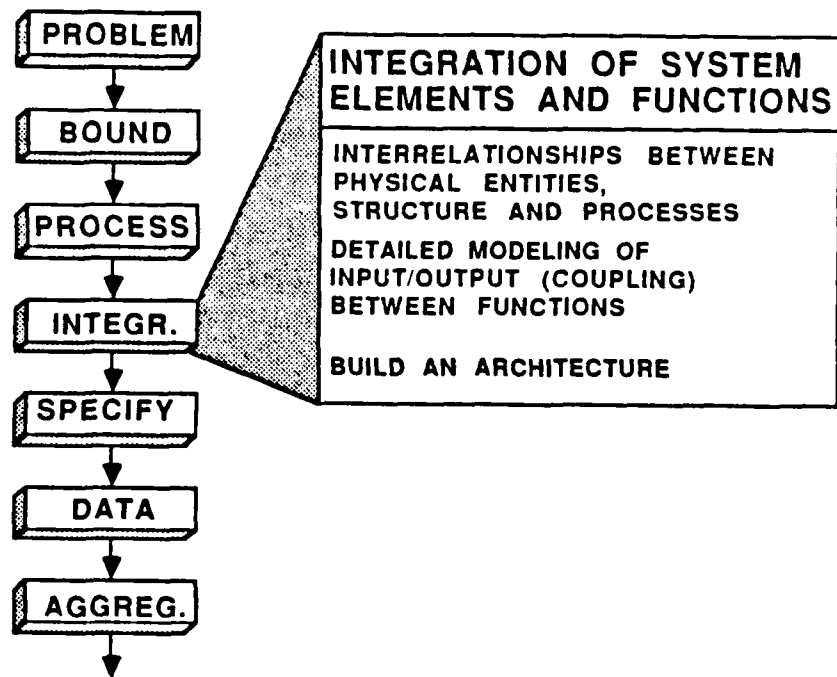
PROBLEM

BOUND

PROCESS

INTEGR.

SPECIFY

DATA

AGGREG.

INTEGRATION OF SYSTEM ELEMENTS AND FUNCTIONS

INTERRELATIONSHIPS BETWEEN PHYSICAL ENTITIES, STRUCTURE AND PROCESSES

DETAILED MODELING OF INPUT/OUTPUT (COUPLING) BETWEEN FUNCTIONS

BUILD AN ARCHITECTURE